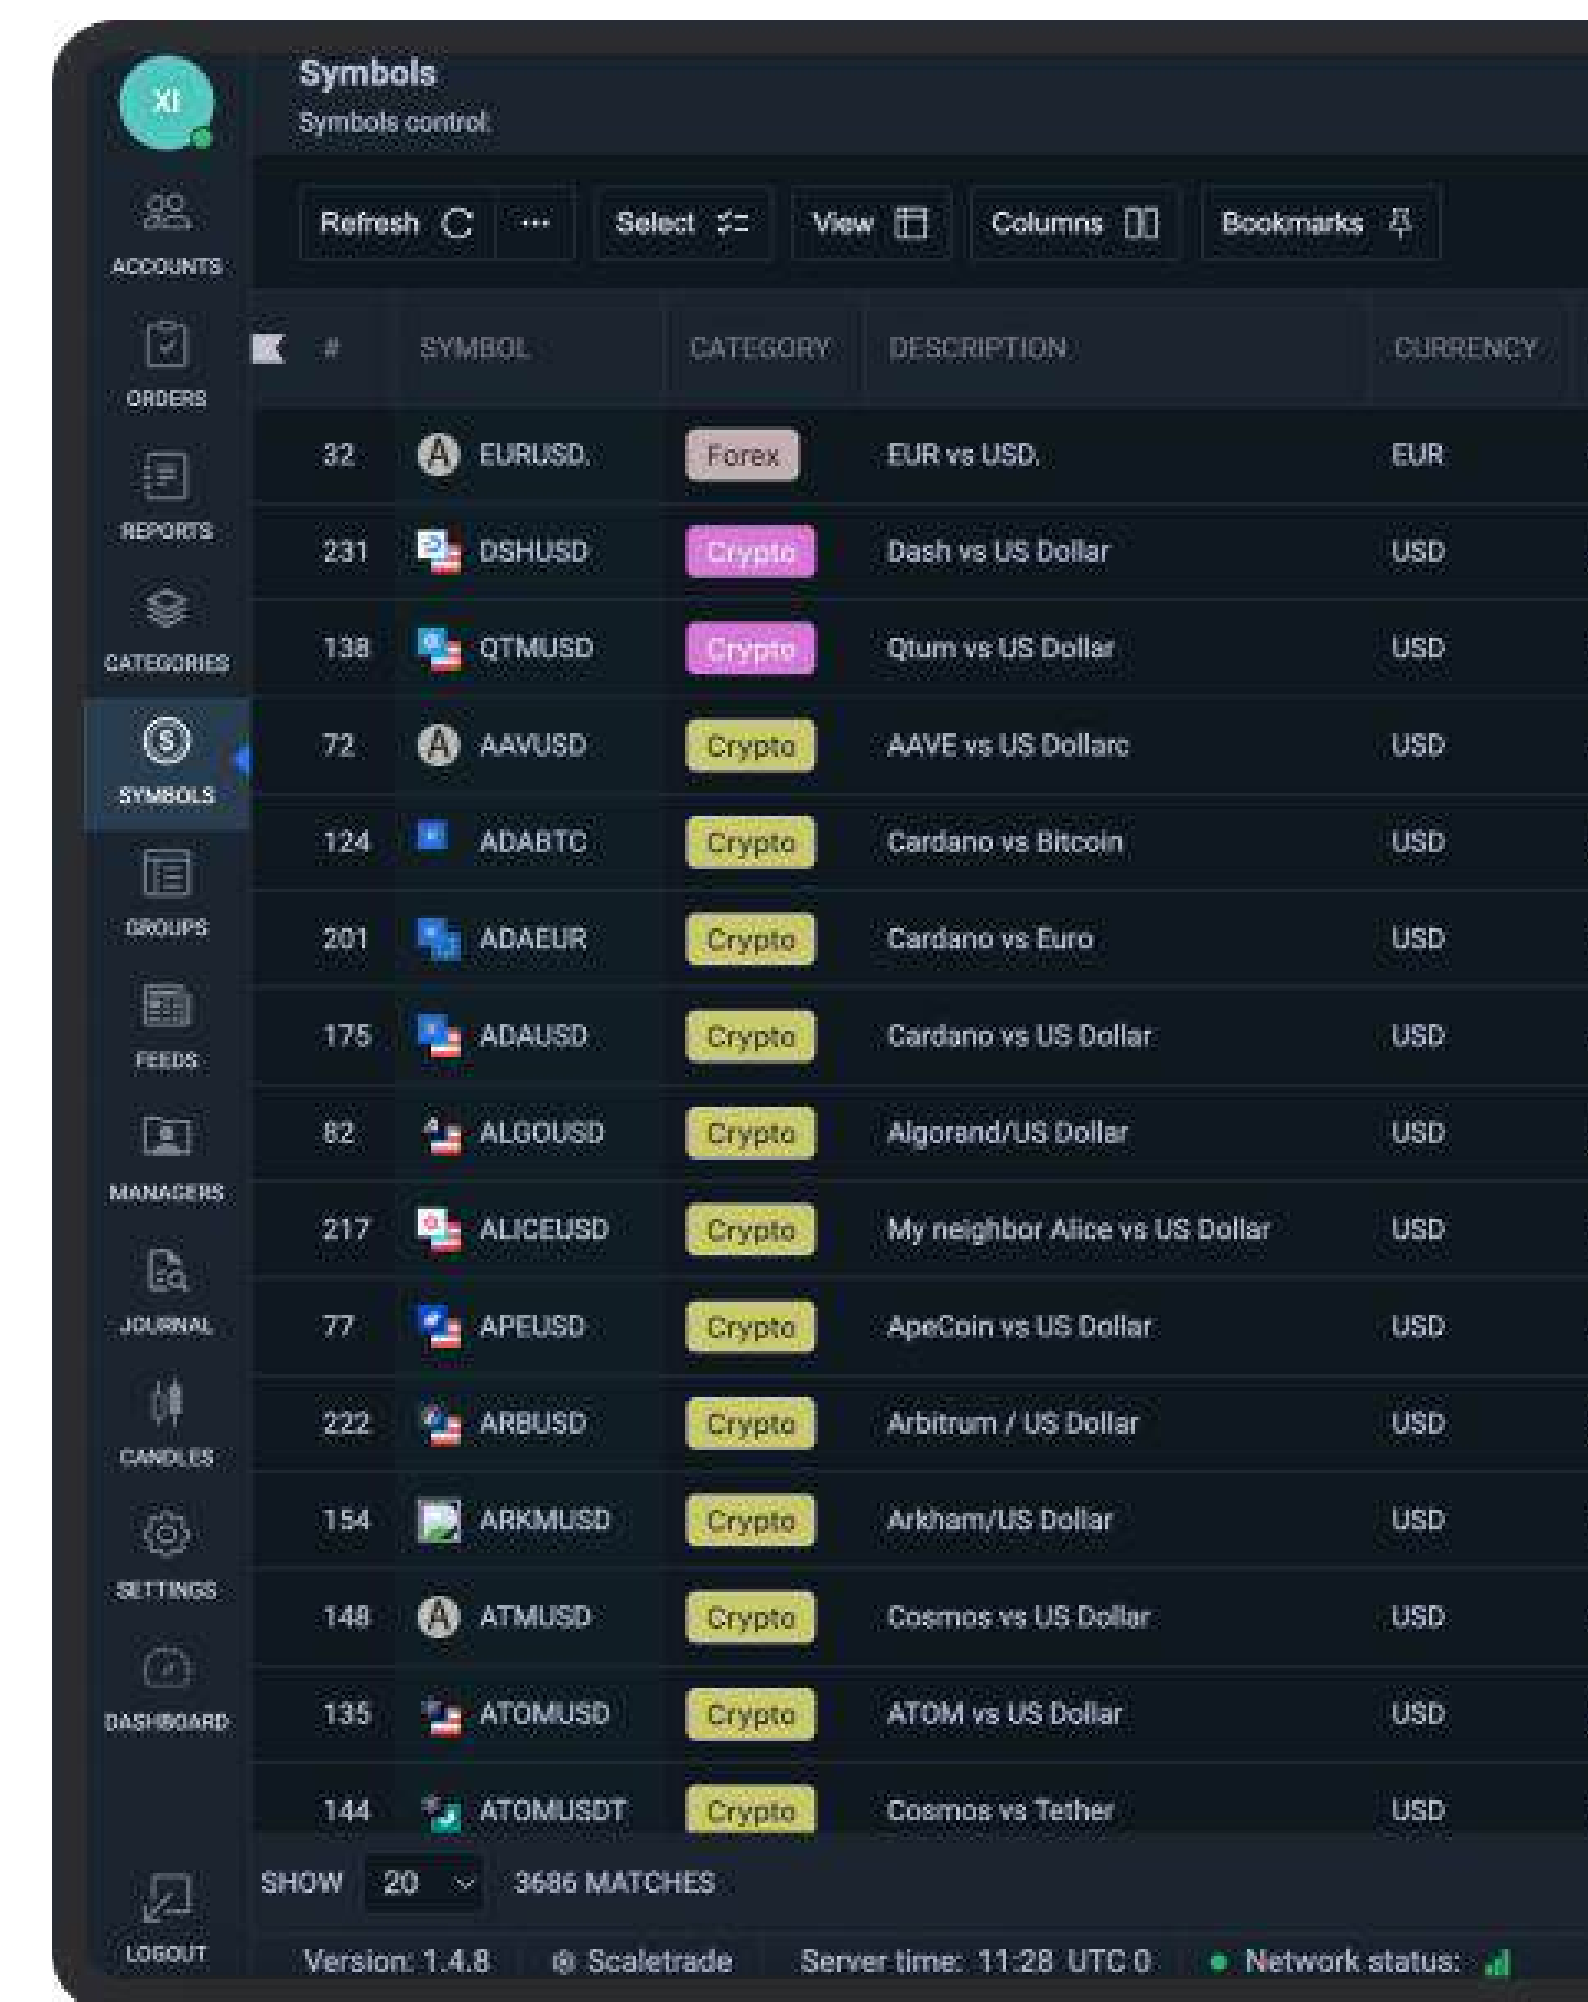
XI

ACCOUNTS

ORDERS

REPORTS

CATEGORIES

SYMBOLS

GROUPS

FEEDS

MANAGERS

JOURNAL

CANDLES

SETTINGS

DASHBOARD

LOGOUT

Symbols
Symbols control

Refresh ··· Select View Columns Bookmarks

| # | SYMBOL | CATEGORY | DESCRIPTION | CURRENCY |
|---|---|---|---|---|
| 32 | EURUSD. | Forex | EUR vs USD. | EUR |
| 231 | DSHUSD | Crypto | Dash vs US Dollar | USD |
| 138 | QTMUSD | Crypto | Qtum vs US Dollar | USD |
| 72 | AAVUSD | Crypto | AAVE vs US Dollarc | USD |
| 124 | ADABTC | Crypto | Cardano vs Bitcoin | USD |
| 201 | ADAEUR | Crypto | Cardano vs Euro | USD |
| 175 | ADAUSD | Crypto | Cardano vs US Dollar | USD |
| 82 | ALGOUSD | Crypto | Algorand/US Dollar | USD |
| 217 | ALICEUSD | Crypto | My neighbor Alice vs US Dollar | USD |
| 77 | APEUSD | Crypto | ApeCoin vs US Dollar | USD |
| 222 | ARBUSD | Crypto | Arbitrum / US Dollar | USD |
| 154 | ARKMUSD | Crypto | Arkham/US Dollar | USD |
| 148 | ATMUSD | Crypto | Cosmos vs US Dollar | USD |
| 135 | ATOMUSD | Crypto | ATOM vs US Dollar | USD |
| 144 | ATOMUSDT | Crypto | Cosmos vs Tether | USD |

SHOW 20 3686 MATCHES

Version: 1.4.8 Scaletrade Server time: 11:28 UTC 0 Network status: